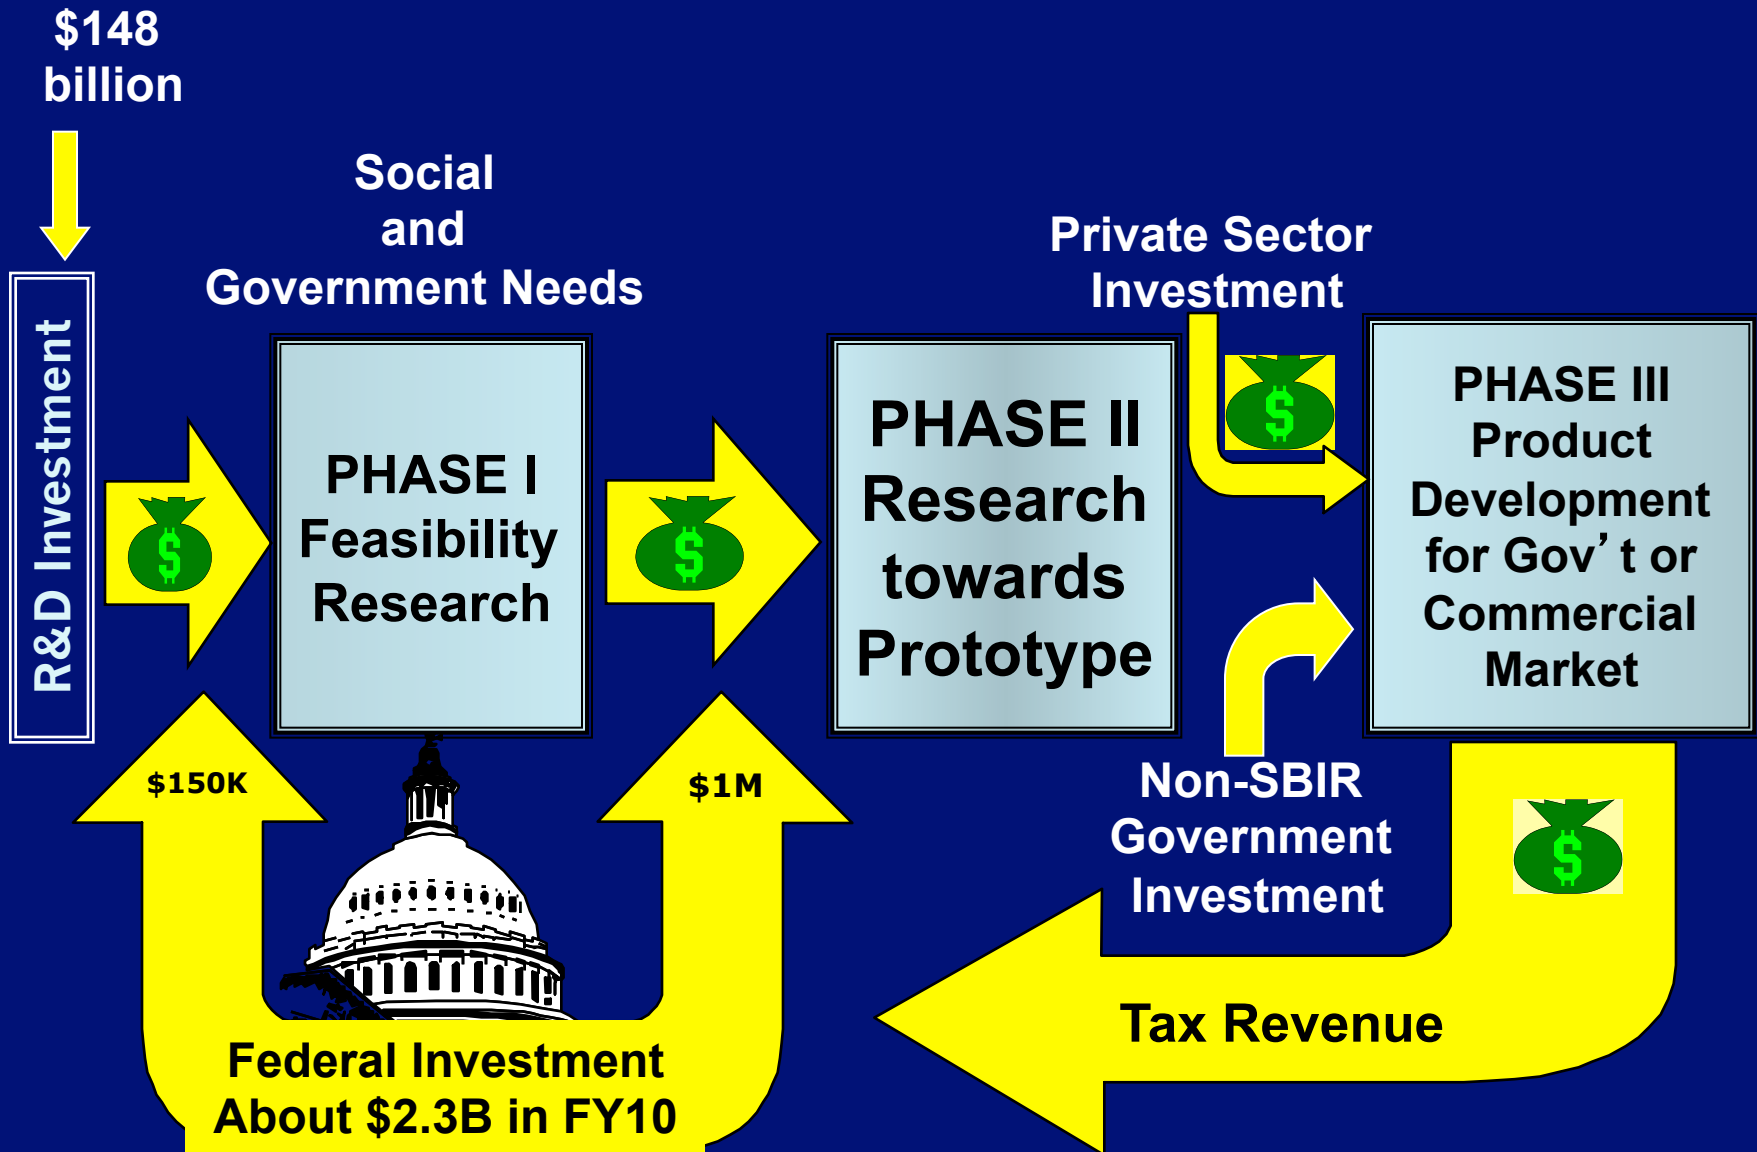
$148 billion

R&D Investment

Social and Government Needs

PHASE I Feasibility Research

PHASE II Research towards Prototype

Private Sector Investment

PHASE III Product Development for Gov’t or Commercial Market

$150K

$1M

Non-SBIR Government Investment

Tax Revenue

Federal Investment About $2.3B in FY10